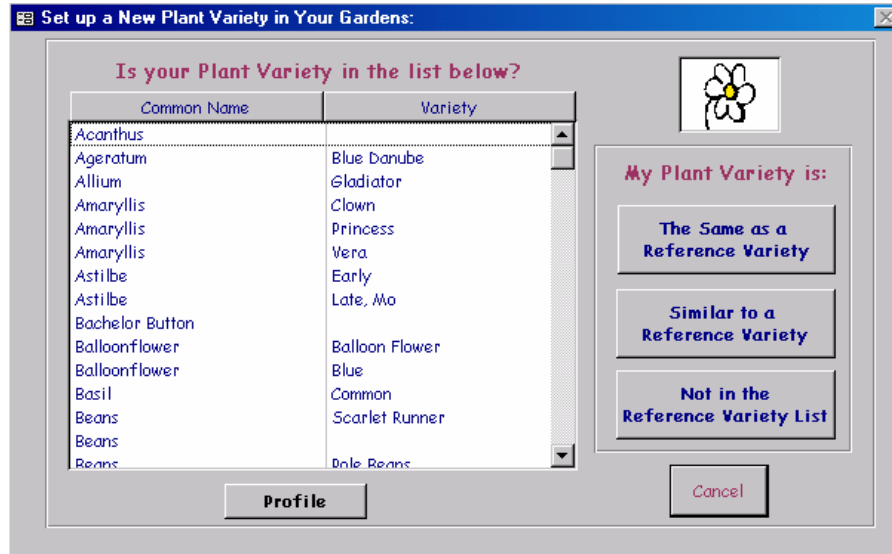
Set up a New Plant Variety in Your Gardens:

Is your Plant Variety in the list below?

| Common Name | Variety |
|---|---|
| Acanthus | |
| Ageratum | Blue Danube |
| Allium | Gladiator |
| Amaryllis | Clown |
| Amaryllis | Princess |
| Amaryllis | Vera |
| Astilbe | Early |
| Astilbe | Late, Mo |
| Bachelor Button | |
| Balloonflower | Balloon Flower |
| Balloonflower | Blue |
| Basil | Common |
| Beans | Scarlet Runner |
| Beans | |
| Beans | Pole Beans |

Profile

My Plant Variety is:

The Same as a Reference Variety

Similar to a Reference Variety

Not in the Reference Variety List

Cancel